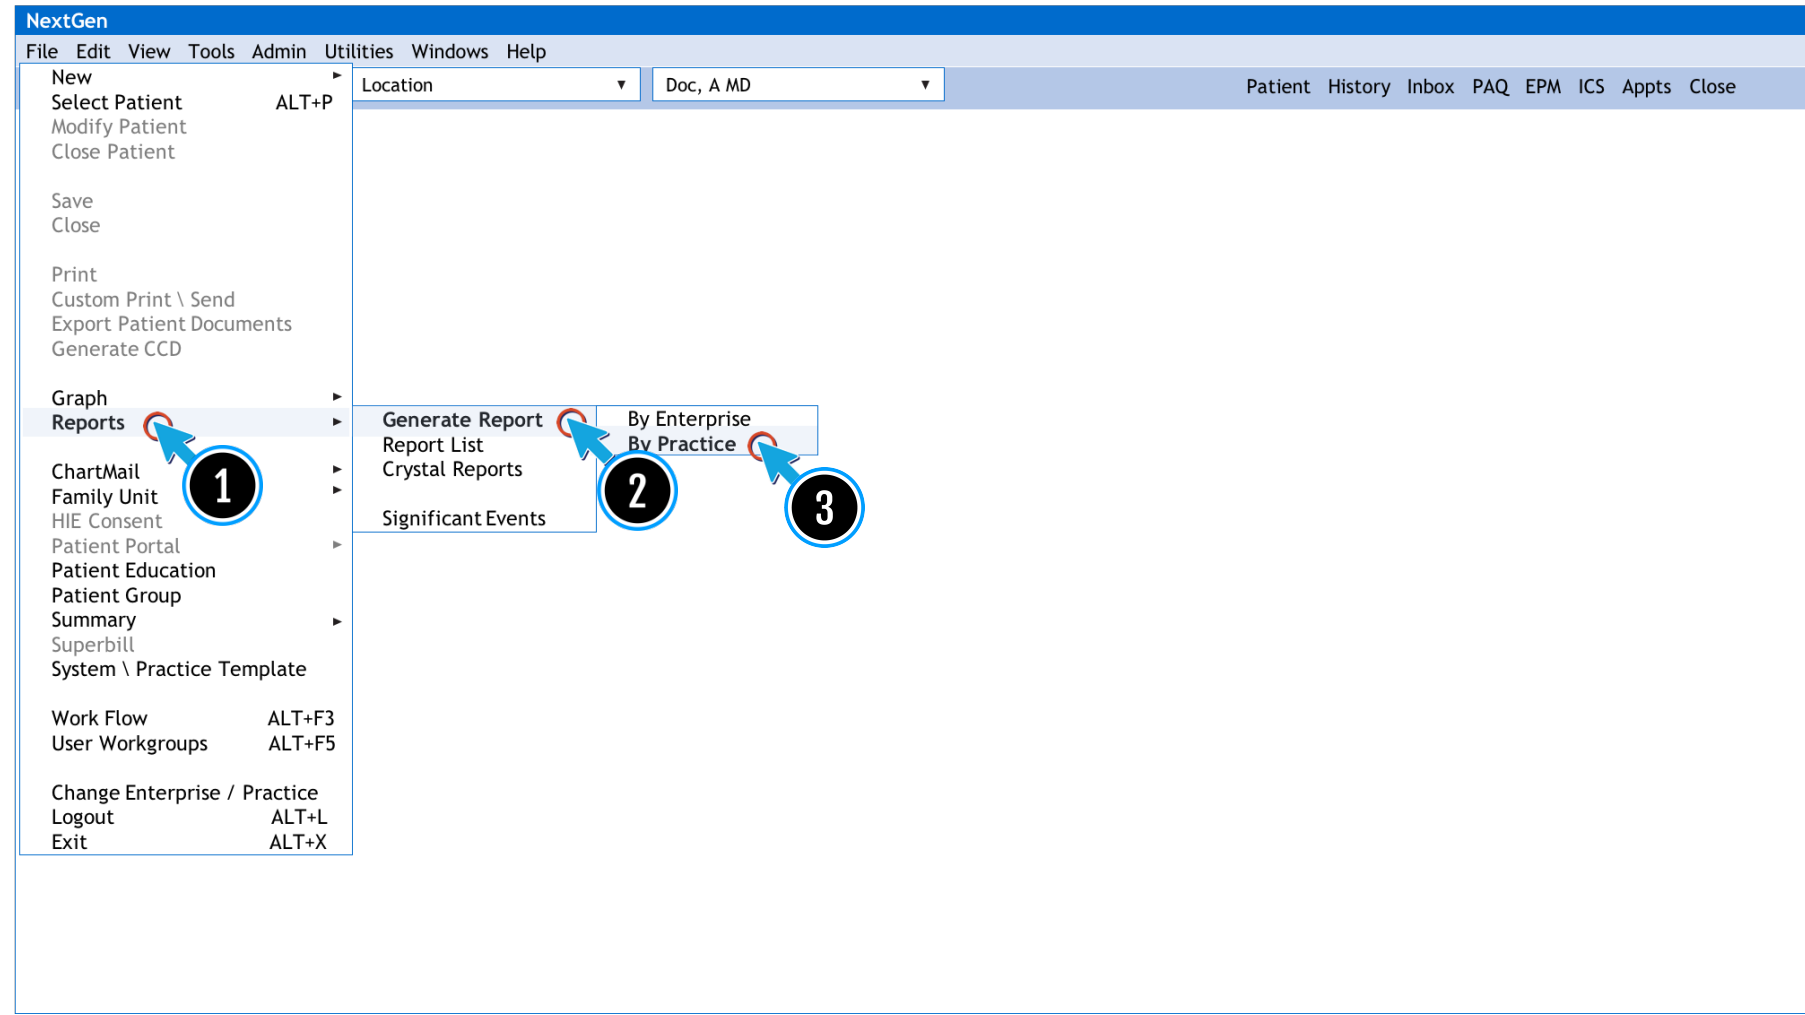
NextGen

File Edit View Tools Admin Utilities Windows Help

Location ▾ Doc, A MD ▾

Patient History Inbox PAQ EPM ICS Appts Close

New
Select Patient ALT+P
Modify Patient
Close Patient

Save
Close

Print
Custom Print \ Send
Export Patient Documents
Generate CCD

Graph
Reports

ChartMail
Family Unit
HIE Consent
Patient Portal
Patient Education
Patient Group
Summary
Superbill
System \ Practice Template

Work Flow ALT+F3
User Workgroups ALT+F5

Change Enterprise / Practice
Logout ALT+L
Exit ALT+X

Generate Report
Report List
Crystal Reports

Significant Events

By Enterprise
By Practice

1

2

3